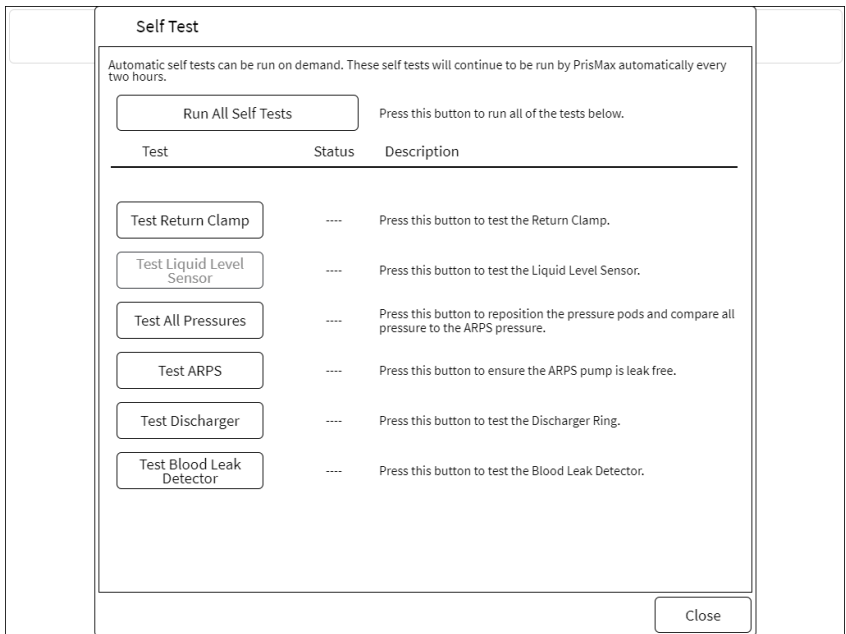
Self Test

Automatic self tests can be run on demand. These self tests will continue to be run by PrisMax automatically every two hours.

Run All Self Tests

Press this button to run all of the tests below.

| Test | Status | Description |
|---|---|---|
| Test Return Clamp | ---- | Press this button to test the Return Clamp. |
| Test Liquid Level Sensor | ---- | Press this button to test the Liquid Level Sensor. |
| Test All Pressures | ---- | Press this button to reposition the pressure pods and compare all pressure to the ARPS pressure. |
| Test ARPS | ---- | Press this button to ensure the ARPS pump is leak free. |
| Test Discharger | ---- | Press this button to test the Discharger Ring. |
| Test Blood Leak Detector | ---- | Press this button to test the Blood Leak Detector. |

Close